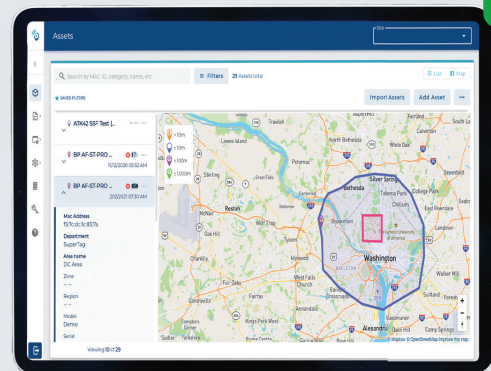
Assets

Site

Search by MAC ID, category, name, etc.

Filters

29 Assets total

List

Map

SAVED FILTERS

Import Assets

Add Asset

...

ATK42 SSF Test (...

BP AF-ST-PRO ...

11/12/2020 05:52 AM

BP AF-ST-PRO ...

2/12/2021 07:30 AM

Mac Address

f5:7c:dc:1c:83:7a

Department

SuperTag

Area name

DC Area

Zone

---

Region

---

Model

Demo

Serial

Viewing 10 of 29

< 10m

< 10m

< 100m

< 1,000m

Travilah

Potomac

Bethesda

Silver Spring

Reston

McNair

Sterling

Chantilly

Fair Oaks

Fairfax

Falls Church

Arlington

Washington

Greenbelt

Suitland

Alexandria

Brookmont

© Mapbox © OpenStreetMap Improve this map